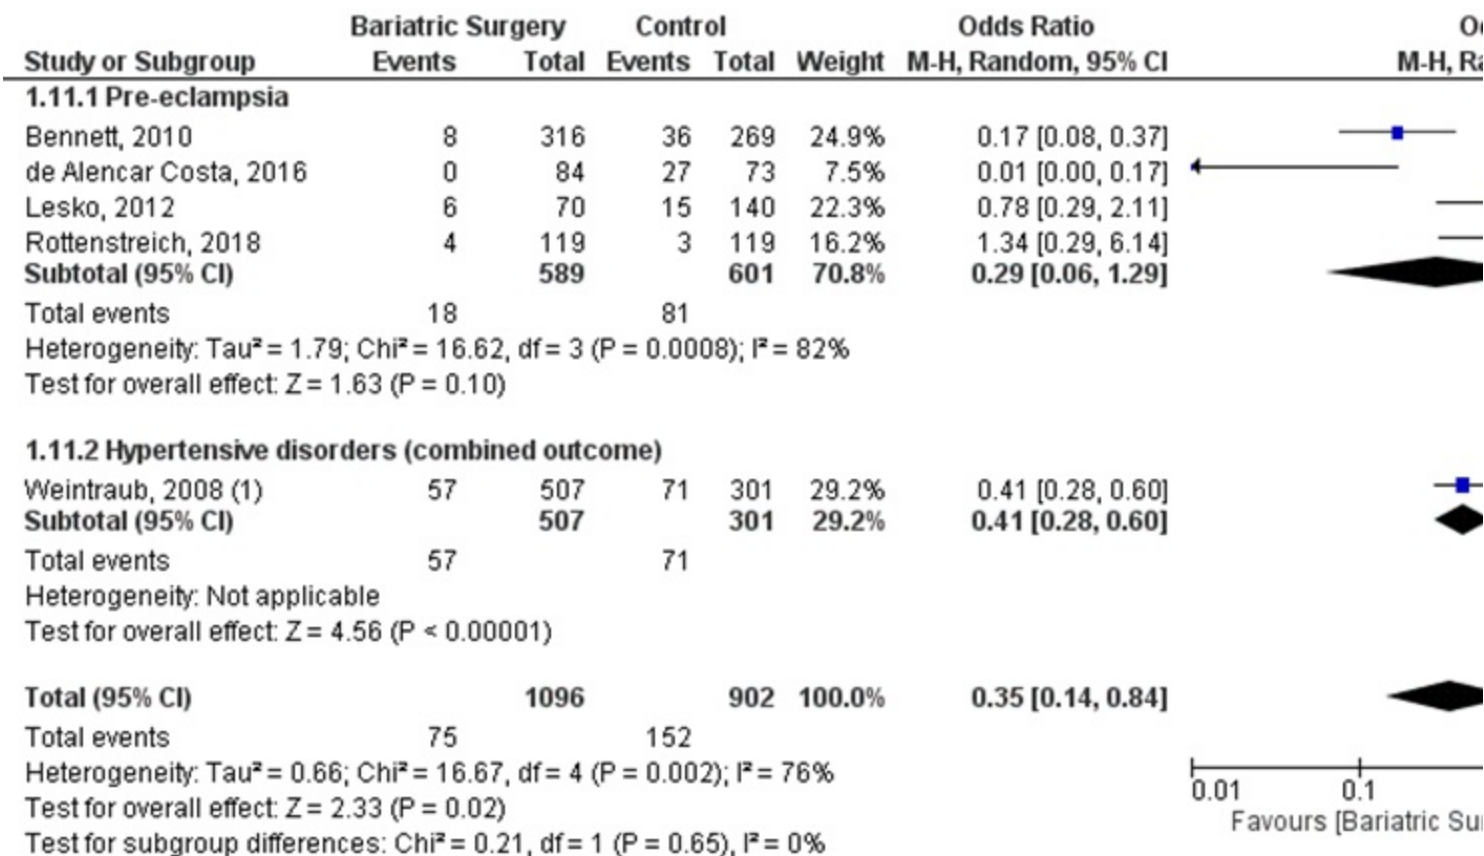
| Study or Subgroup | Bariatric Surgery Events | Bariatric Surgery Total | Control Events | Control Total | Weight | Odds Ratio M-H, Random, 95% CI |
|---|---|---|---|---|---|---|
| **1.11.1 Pre-eclampsia** | | | | | | |
| Bennett, 2010 | 8 | 316 | 36 | 269 | 24.9% | 0.17 [0.08, 0.37] |
| de Alencar Costa, 2016 | 0 | 84 | 27 | 73 | 7.5% | 0.01 [0.00, 0.17] |
| Lesko, 2012 | 6 | 70 | 15 | 140 | 22.3% | 0.78 [0.29, 2.11] |
| Rottenstreich, 2018 | 4 | 119 | 3 | 119 | 16.2% | 1.34 [0.29, 6.14] |
| **Subtotal (95% CI)** | | **589** | | **601** | **70.8%** | **0.29 [0.06, 1.29]** |
| Total events | 18 | | 81 | | | |

Heterogeneity: Tau² = 1.79; Chi² = 16.62, df = 3 (P = 0.0008); I² = 82%
Test for overall effect: Z = 1.63 (P = 0.10)

| | | | | | | |
|---|---|---|---|---|---|---|
| **1.11.2 Hypertensive disorders (combined outcome)** | | | | | | |
| Weintraub, 2008 (1) | 57 | 507 | 71 | 301 | 29.2% | 0.41 [0.28, 0.60] |
| **Subtotal (95% CI)** | | **507** | | **301** | **29.2%** | **0.41 [0.28, 0.60]** |
| Total events | 57 | | 71 | | | |

Heterogeneity: Not applicable
Test for overall effect: Z = 4.56 (P < 0.00001)

| | | | | | | |
|---|---|---|---|---|---|---|
| **Total (95% CI)** | | **1096** | | **902** | **100.0%** | **0.35 [0.14, 0.84]** |
| Total events | 75 | | 152 | | | |

Heterogeneity: Tau² = 0.66; Chi² = 16.67, df = 4 (P = 0.002); I² = 76%
Test for overall effect: Z = 2.33 (P = 0.02)
Test for subgroup differences: Chi² = 0.21, df = 1 (P = 0.65), I² = 0%

O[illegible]
M-H, Ra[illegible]

0.01 0.1
Favours [Bariatric Su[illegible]